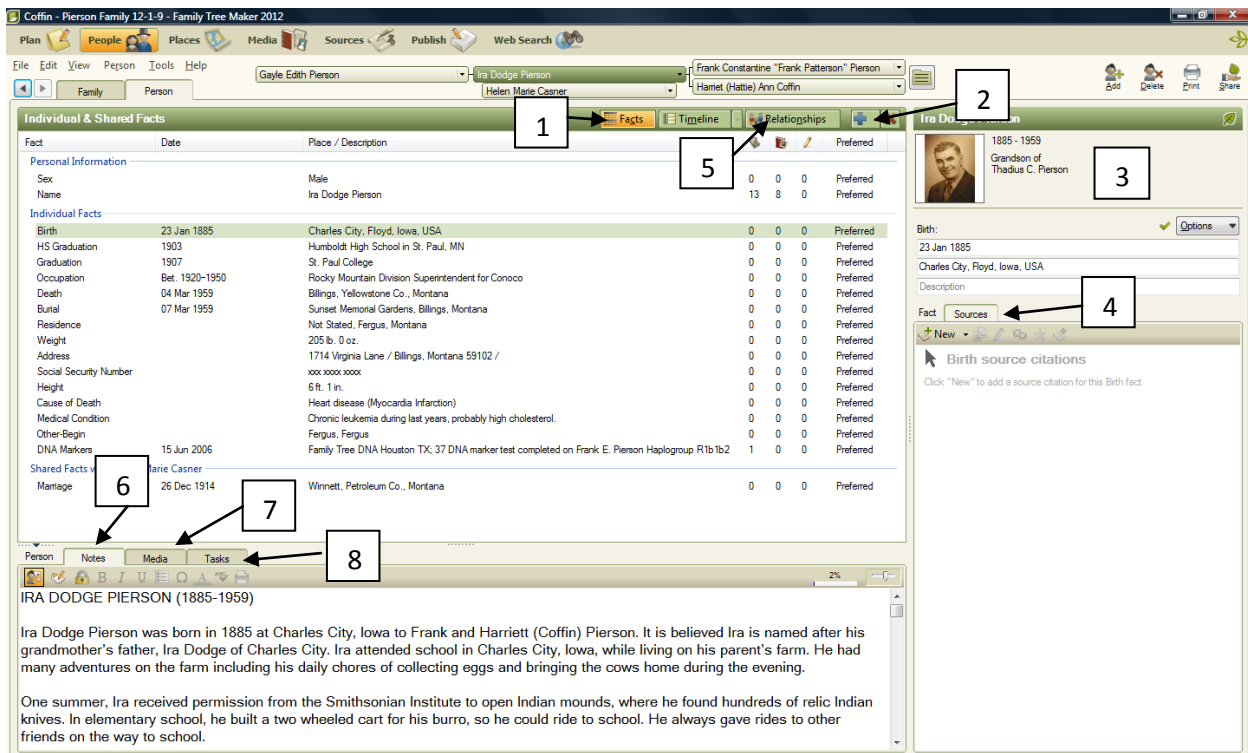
Coffin - Pierson Family 12-1-9 - Family Tree Maker 2012

Plan People Places Media Sources Publish Web Search

File Edit View Person Tools Help

Gayle Edith Pierson
Ira Dodge Pierson
Helen Marie Casner
Frank Constantine "Frank Patterson" Pierson
Harriet (Hattie) Ann Coffin

Add Delete Print Share

Family Person

Individual & Shared Facts

Facts Timeline Relationships

1 2 3 4 5 6 7 8

| Fact | Date | Place / Description | | | | Preferred |
|---|---|---|---|---|---|---|
| Personal Information | | | | | | |
| Sex | | Male | 0 | 0 | 0 | Preferred |
| Name | | Ira Dodge Pierson | 13 | 8 | 0 | Preferred |
| Individual Facts | | | | | | |
| Birth | 23 Jan 1885 | Charles City, Floyd, Iowa, USA | 0 | 0 | 0 | Preferred |
| HS Graduation | 1903 | Humboldt High School in St. Paul, MN | 0 | 0 | 0 | Preferred |
| Graduation | 1907 | St. Paul College | 0 | 0 | 0 | Preferred |
| Occupation | Bet. 1920–1950 | Rocky Mountain Division Superintendent for Conoco | 0 | 0 | 0 | Preferred |
| Death | 04 Mar 1959 | Billings, Yellowstone Co., Montana | 0 | 0 | 0 | Preferred |
| Burial | 07 Mar 1959 | Sunset Memorial Gardens, Billings, Montana | 0 | 0 | 0 | Preferred |
| Residence | | Not Stated, Fergus, Montana | 0 | 0 | 0 | Preferred |
| Weight | | 205 lb. 0 oz. | 0 | 0 | 0 | Preferred |
| Address | | 1714 Virginia Lane / Billings, Montana 59102 / | 0 | 0 | 0 | Preferred |
| Social Security Number | | xxx xxxx xxxx | 0 | 0 | 0 | Preferred |
| Height | | 6 ft. 1 in. | 0 | 0 | 0 | Preferred |
| Cause of Death | | Heart disease (Myocardia Infarction) | 0 | 0 | 0 | Preferred |
| Medical Condition | | Chronic leukemia during last years, probably high cholesterol. | 0 | 0 | 0 | Preferred |
| Other-Begin | | Fergus, Fergus | 0 | 0 | 0 | Preferred |
| DNA Markers | 15 Jun 2006 | Family Tree DNA Houston TX; 37 DNA marker test completed on Frank E. Pierson Haplogroup R1b1b2 | 1 | 0 | 0 | Preferred |
| Shared Facts w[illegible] Marie Casner | | | | | | |
| Marriage | 26 Dec 1914 | Winnett, Petroleum Co., Montana | 0 | 0 | 0 | Preferred |

Ira Dodge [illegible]
1885 - 1959
Grandson of Thadius C. Pierson

Birth:
Options
23 Jan 1885
Charles City, Floyd, Iowa, USA
Description

Fact Sources
New
Birth source citations
Click "New" to add a source citation for this Birth fact

Person Notes Media Tasks

2%

IRA DODGE PIERSON (1885-1959)

Ira Dodge Pierson was born in 1885 at Charles City, Iowa to Frank and Harriett (Coffin) Pierson. It is believed Ira is named after his grandmother's father, Ira Dodge of Charles City. Ira attended school in Charles City, Iowa, while living on his parent's farm. He had many adventures on the farm including his daily chores of collecting eggs and bringing the cows home during the evening.

One summer, Ira received permission from the Smithsonian Institute to open Indian mounds, where he found hundreds of relic Indian knives. In elementary school, he built a two wheeled cart for his burro, so he could ride to school. He always gave rides to other friends on the way to school.